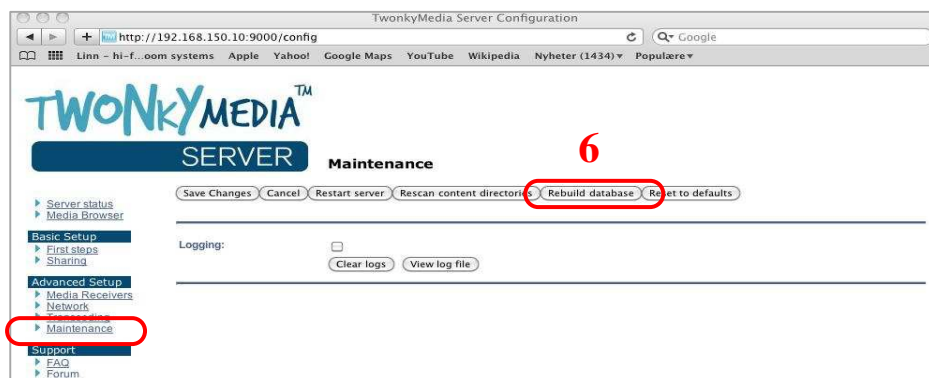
TwonkyMedia Server Configuration

http://192.168.150.10:9000/config

Google

Linn – hi-f...oom systems Apple Yahoo! Google Maps YouTube Wikipedia Nyheter (1434) ▾ Populære ▾

TWONKYMEDIA™

SERVER

Maintenance

6

Save Changes Cancel Restart server Rescan content directories Rebuild database Reset to defaults

Server status
Media Browser

Basic Setup
First steps
Sharing

Advanced Setup
Media Receivers
Network
Transcoding
Maintenance

Support
FAQ
Forum

Logging:

Clear logs View log file